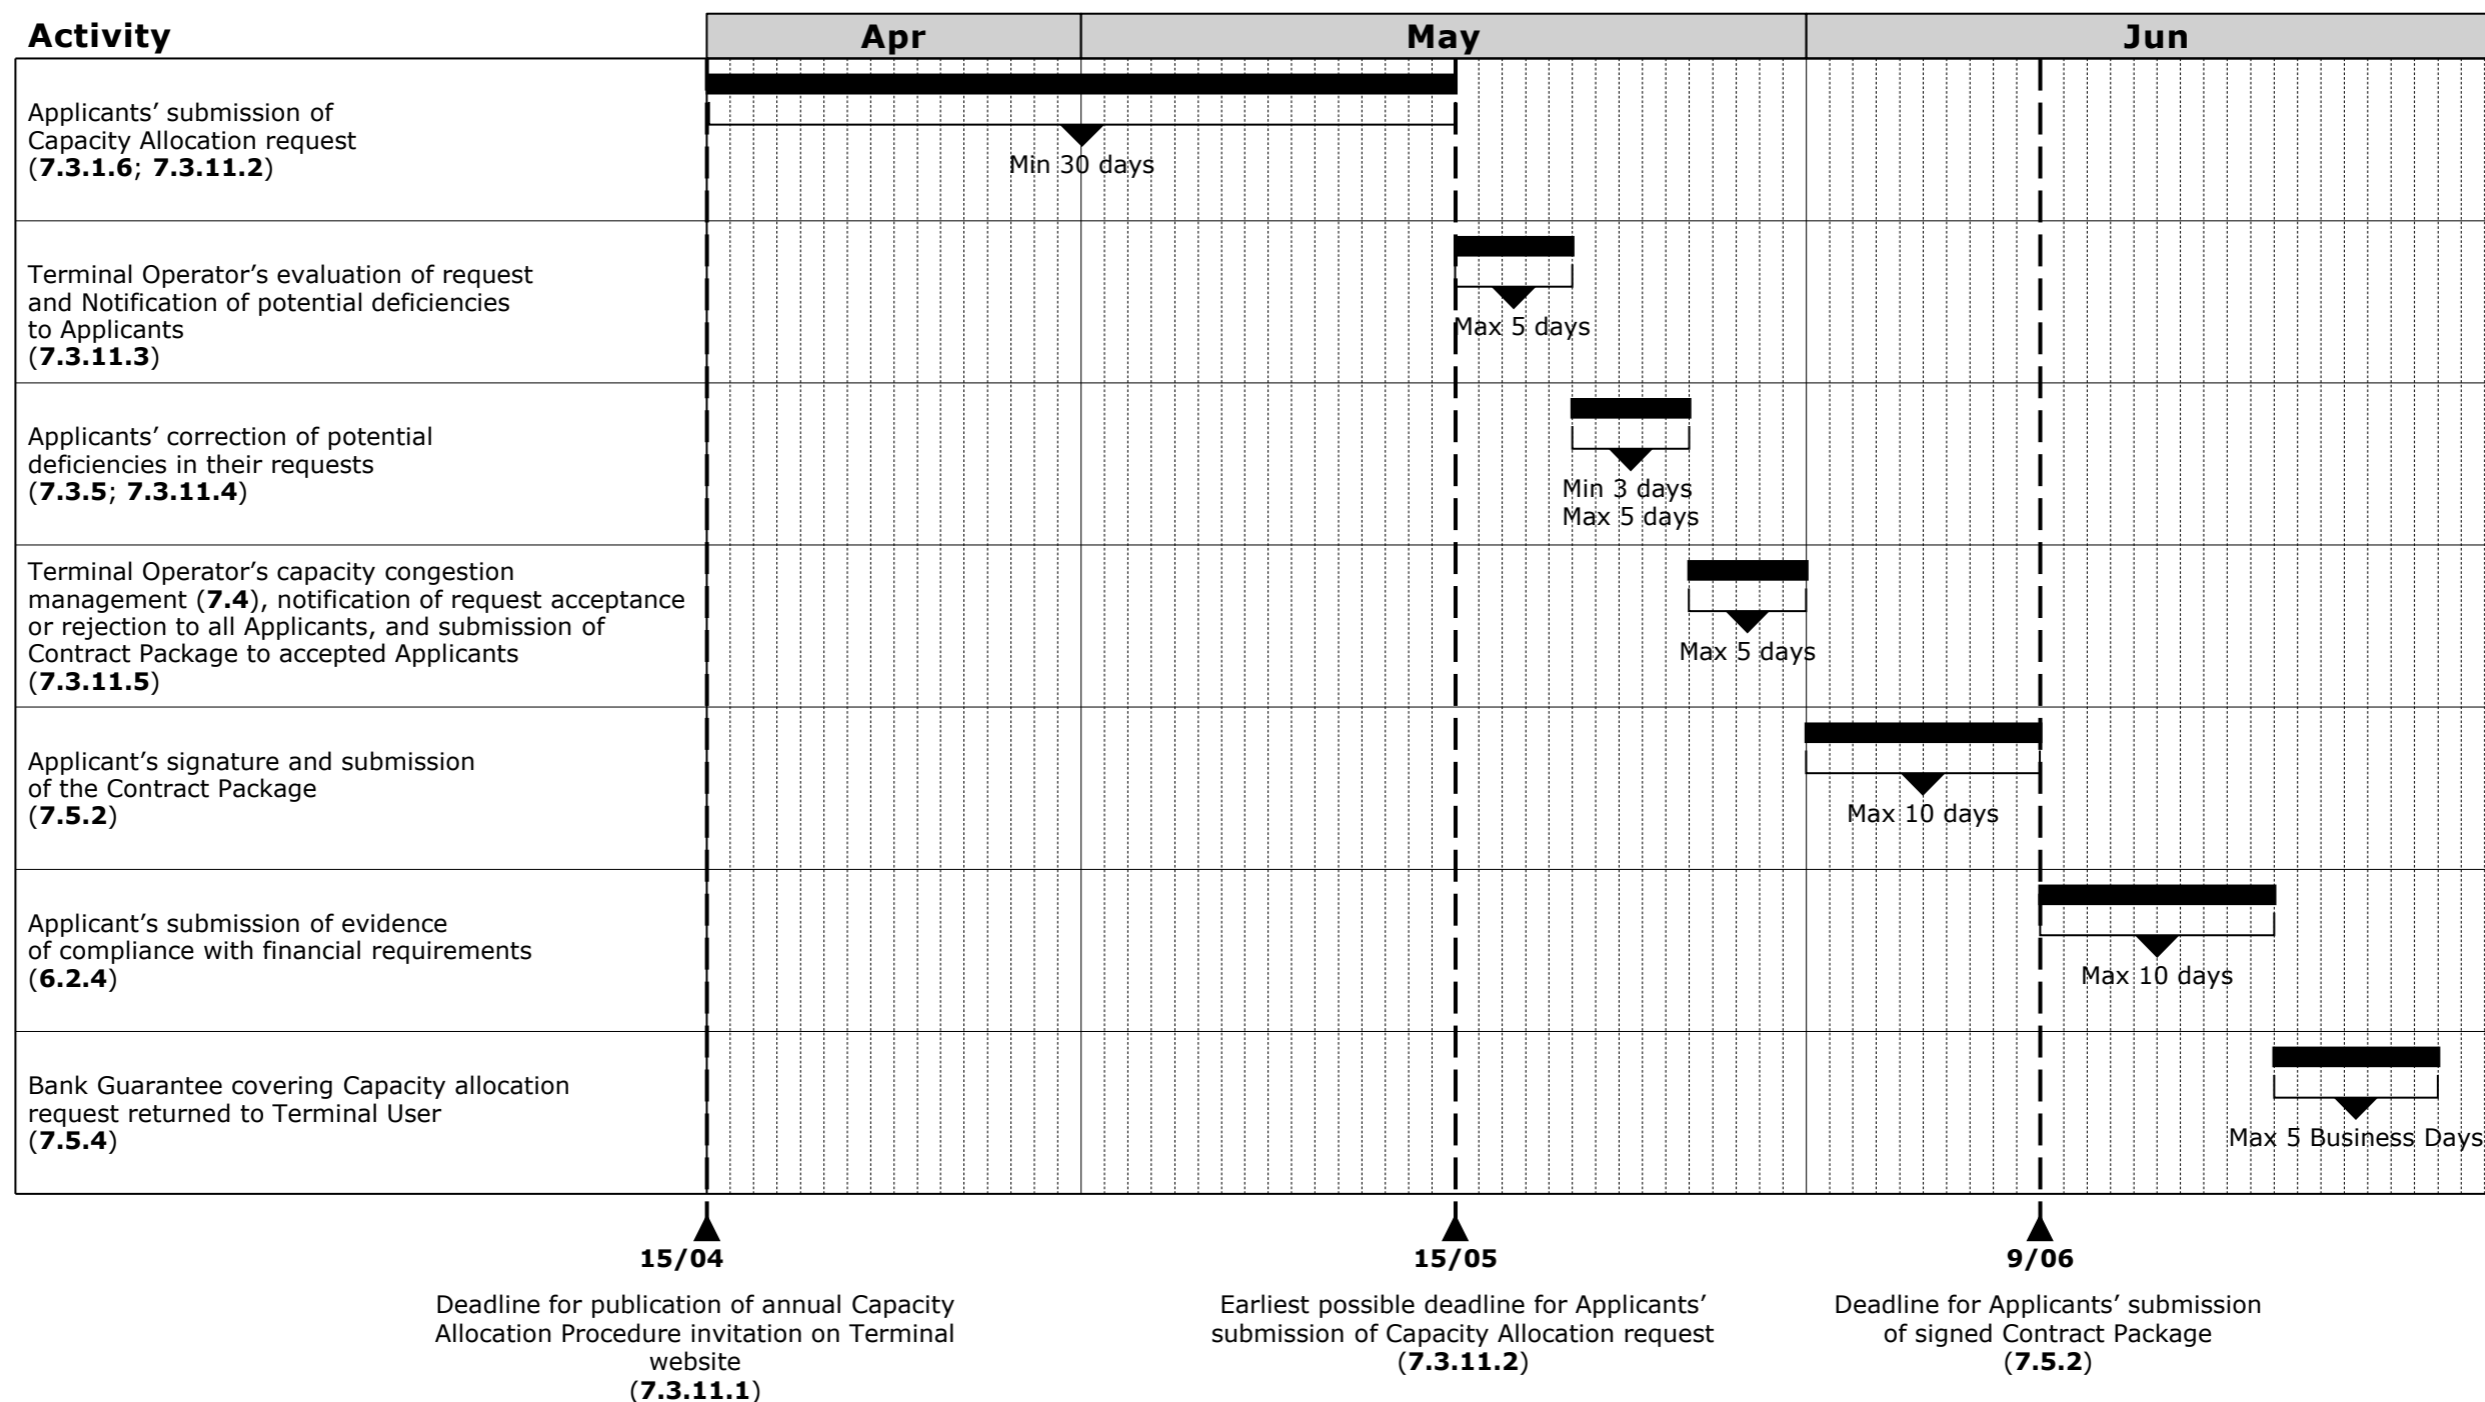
Activity

Apr

May

Jun

Applicants' submission of Capacity Allocation request (**7.3.1.6**; **7.3.11.2**)

Min 30 days

Terminal Operator's evaluation of request and Notification of potential deficiencies to Applicants (**7.3.11.3**)

Max 5 days

Applicants' correction of potential deficiencies in their requests (**7.3.5**; **7.3.11.4**)

Min 3 days
Max 5 days

Terminal Operator's capacity congestion management (**7.4**), notification of request acceptance or rejection to all Applicants, and submission of Contract Package to accepted Applicants (**7.3.11.5**)

Max 5 days

Applicant's signature and submission of the Contract Package (**7.5.2**)

Max 10 days

Applicant's submission of evidence of compliance with financial requirements (**6.2.4**)

Max 10 days

Bank Guarantee covering Capacity allocation request returned to Terminal User (**7.5.4**)

Max 5 Business Days

**15/04**

Deadline for publication of annual Capacity Allocation Procedure invitation on Terminal website (**7.3.11.1**)

**15/05**

Earliest possible deadline for Applicants' submission of Capacity Allocation request (**7.3.11.2**)

**9/06**

Deadline for Applicants' submission of signed Contract Package (**7.5.2**)